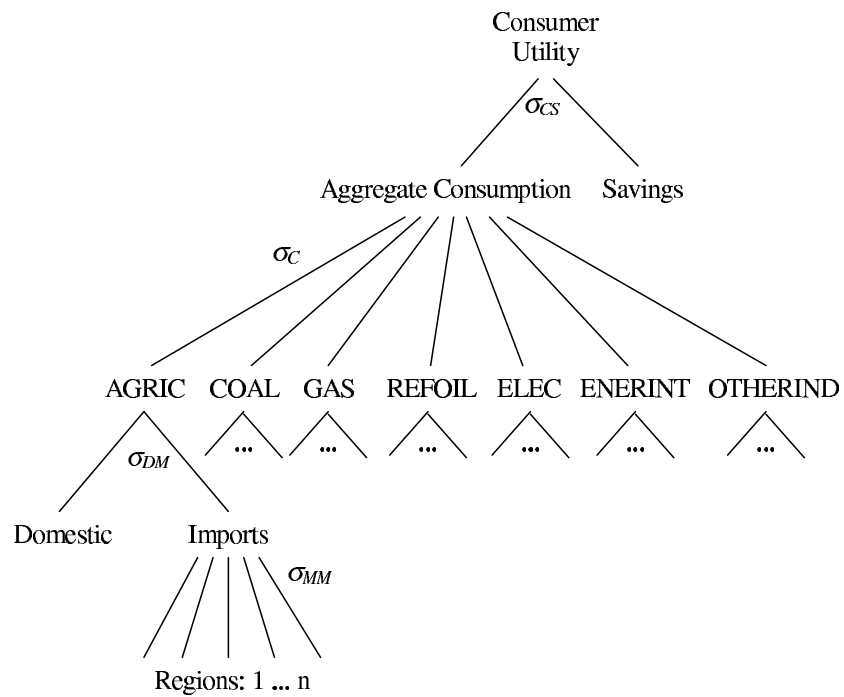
Consumer Utility

$\sigma_{CS}$

Aggregate Consumption

Savings

$\sigma_{C}$

AGRIC COAL GAS REFOIL ELEC ENERINT OTHERIND

... ... ... ... ... ...

$\sigma_{DM}$

Domestic

Imports

$\sigma_{MM}$

Regions: 1 ... n